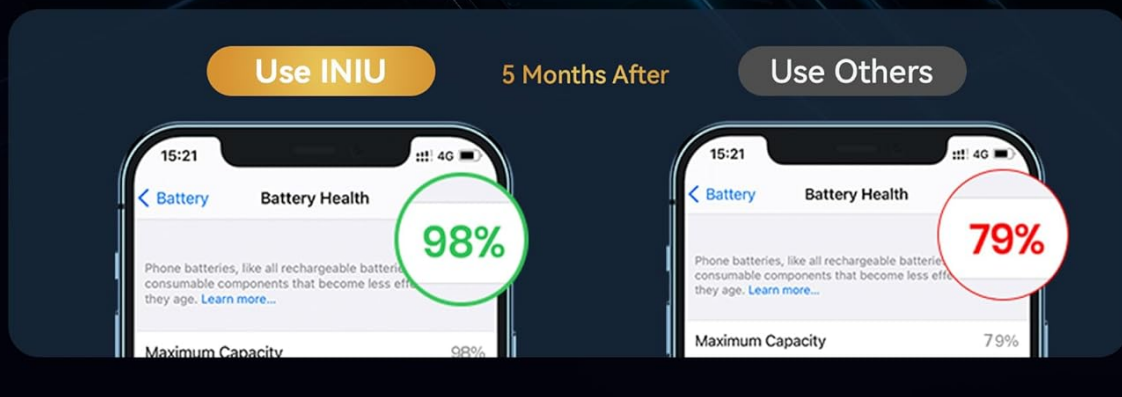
Use INIU

5 Months After

Use Others

15:21

4G

< Battery

Battery Health

98%

Phone batteries, like all rechargeable batterie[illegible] consumable components that become less eff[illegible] they age. Learn more...

Maximum Capacity

98%

15:21

4G

< Battery

Battery Health

79%

Phone batteries, like all rechargeable batterie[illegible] consumable components that become less eff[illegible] they age. Learn more...

Maximum Capacity

79%